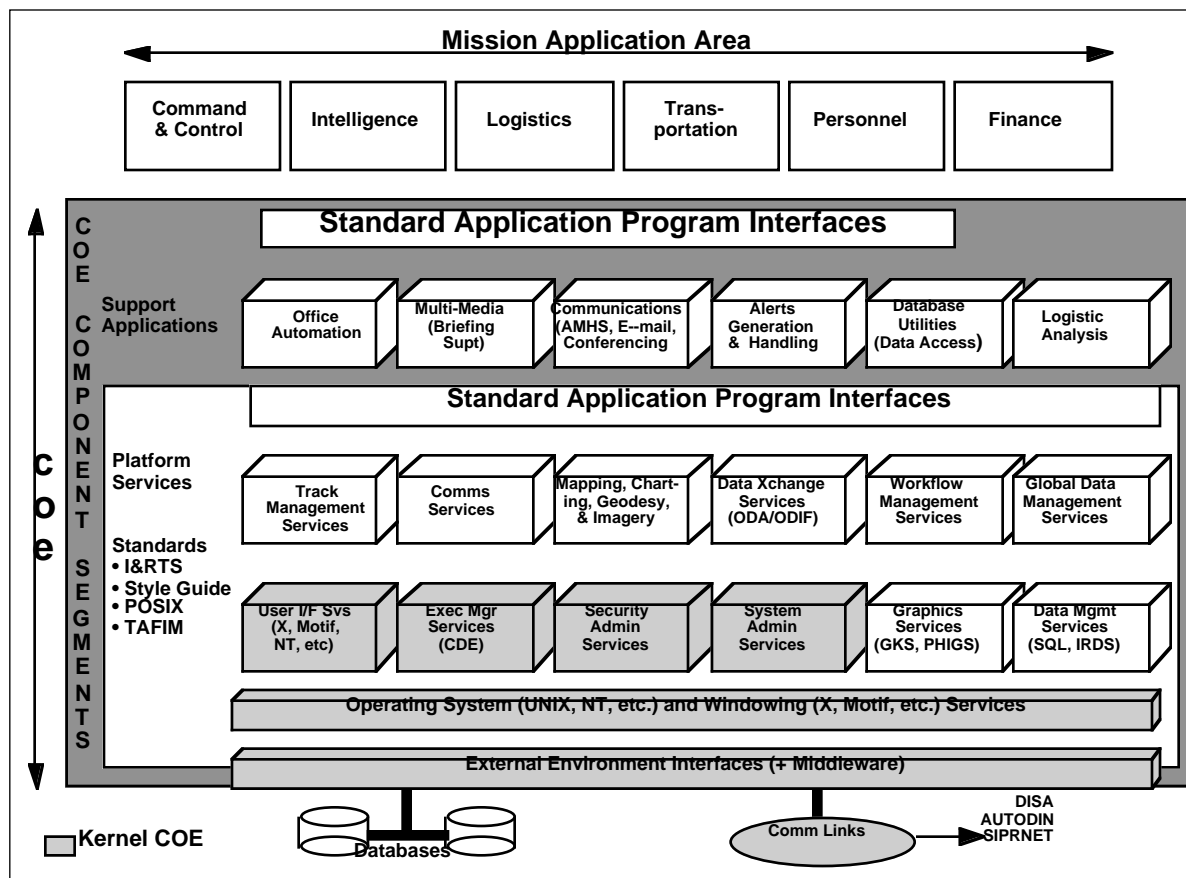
Mission Application Area

Command & Control

Intelligence

Logistics

Transportation

Personnel

Finance

COE COMPONENT SEGMENTS

COE

Standard Application Program Interfaces

Support Applications

Office Automation

Multi-Media (Briefing Supt)

Communications (AMHS, E--mail, Conferencing

Alerts Generation & Handling

Database Utilities (Data Access)

Logistic Analysis

Standard Application Program Interfaces

Platform Services

Track Management Services

Comms Services

Mapping, Charting, Geodesy, & Imagery

Data Xchange Services (ODA/ODIF)

Workflow Management Services

Global Data Management Services

Standards
• I&RTS
• Style Guide
• POSIX
• TAFIM

User I/F Svs (X, Motif, NT, etc)

Exec Mgr Services (CDE)

Security Admin Services

System Admin Services

Graphics Services (GKS, PHIGS)

Data Mgmt Services (SQL, IRDS)

Operating System (UNIX, NT, etc.) and Windowing (X, Motif, etc.) Services

External Environment Interfaces (+ Middleware)

Kernel COE

Databases

Comm Links

DISA
AUTODIN
SIPRNET